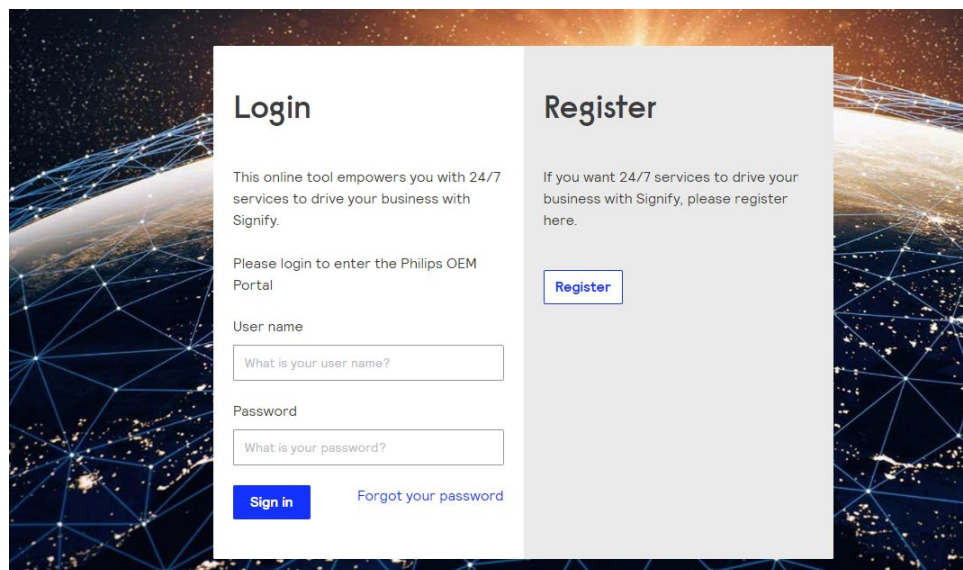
Login

This online tool empowers you with 24/7 services to drive your business with Signify.

Please login to enter the Philips OEM Portal

User name

What is your user name?

Password

What is your password?

Sign in

Forgot your password

Register

If you want 24/7 services to drive your business with Signify, please register here.

Register